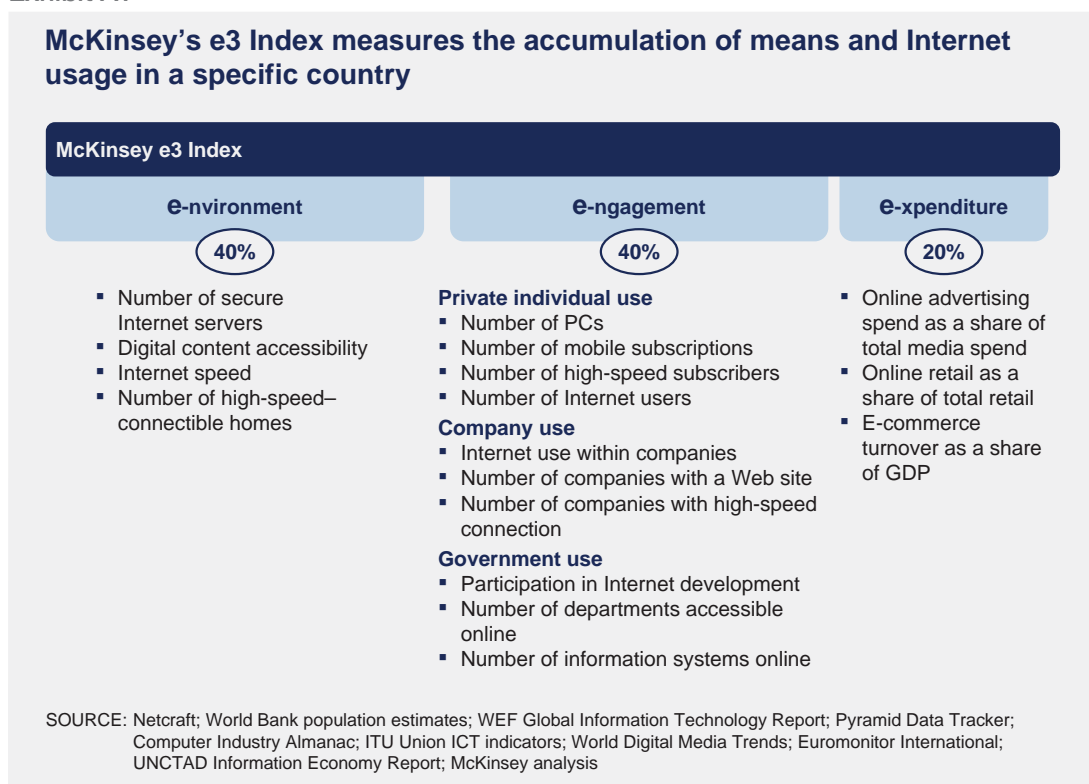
McKinsey's e3 Index measures the accumulation of means and Internet usage in a specific country

McKinsey e3 Index

e-nvironment

40%

- Number of secure Internet servers
- Digital content accessibility
- Internet speed
- Number of high-speed–connectible homes

e-ngagement

40%

Private individual use
- Number of PCs
- Number of mobile subscriptions
- Number of high-speed subscribers
- Number of Internet users

Company use
- Internet use within companies
- Number of companies with a Web site
- Number of companies with high-speed connection

Government use
- Participation in Internet development
- Number of departments accessible online
- Number of information systems online

e-xpenditure

20%

- Online advertising spend as a share of total media spend
- Online retail as a share of total retail
- E-commerce turnover as a share of GDP

SOURCE: Netcraft; World Bank population estimates; WEF Global Information Technology Report; Pyramid Data Tracker; Computer Industry Almanac; ITU Union ICT indicators; World Digital Media Trends; Euromonitor International; UNCTAD Information Economy Report; McKinsey analysis